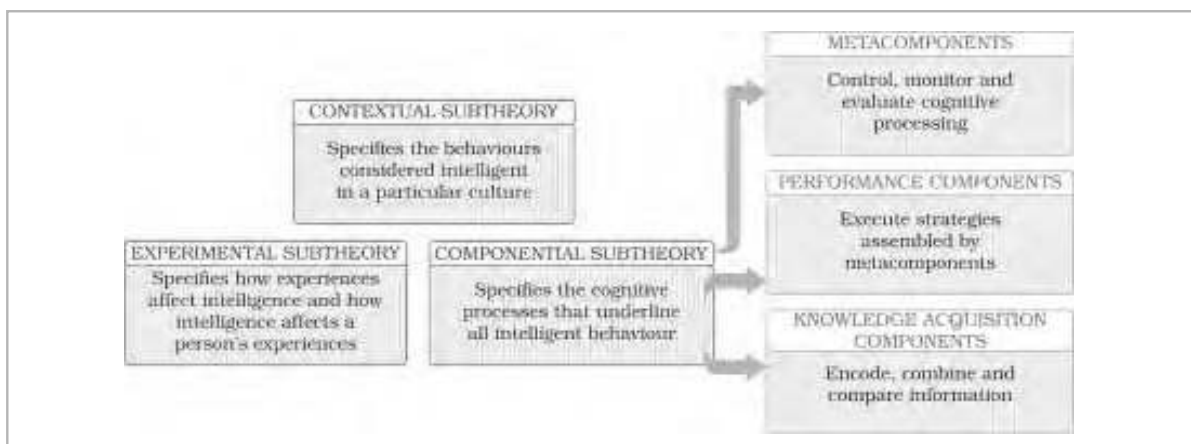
CONTEXTUAL SUBTHEORY

Specifies the behaviours considered intelligent in a particular culture

EXPERIMENTAL SUBTHEORY

Specifies how experiences affect intelligence and how intelligence affects a person's experiences

COMPONENTIAL SUBTHEORY

Specifies the cognitive processes that underline all intelligent behaviour

METACOMPONENTS

Control, monitor and evaluate cognitive processing

PERFORMANCE COMPONENTS

Execute strategies assembled by metacomponents

KNOWLEDGE ACQUISITION COMPONENTS

Encode, combine and compare information